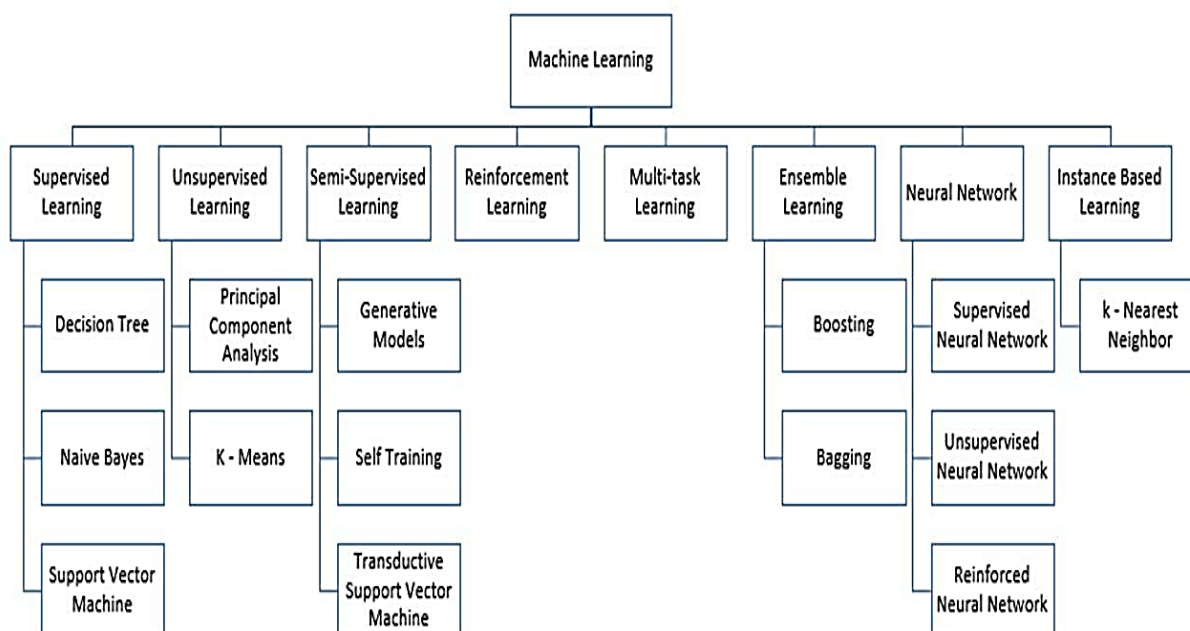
Machine Learning

Supervised Learning

Decision Tree

Naive Bayes

Support Vector Machine

Unsupervised Learning

Principal Component Analysis

K - Means

Semi-Supervised Learning

Generative Models

Self Training

Transductive Support Vector Machine

Reinforcement Learning

Multi-task Learning

Ensemble Learning

Boosting

Bagging

Neural Network

Supervised Neural Network

Unsupervised Neural Network

Reinforced Neural Network

Instance Based Learning

k - Nearest Neighbor